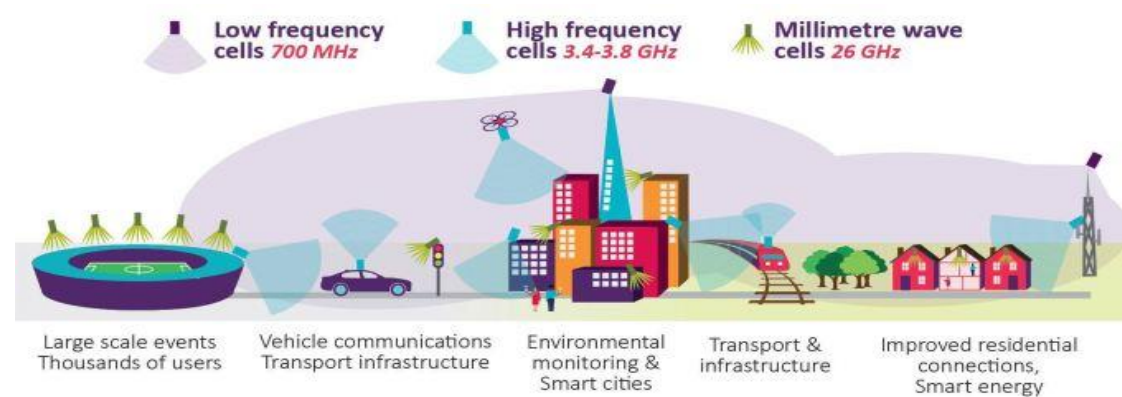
Low frequency cells 700 MHz

High frequency cells 3.4-3.8 GHz

Millimetre wave cells 26 GHz

Large scale events Thousands of users

Vehicle communications Transport infrastructure

Environmental monitoring & Smart cities

Transport & infrastructure

Improved residential connections, Smart energy